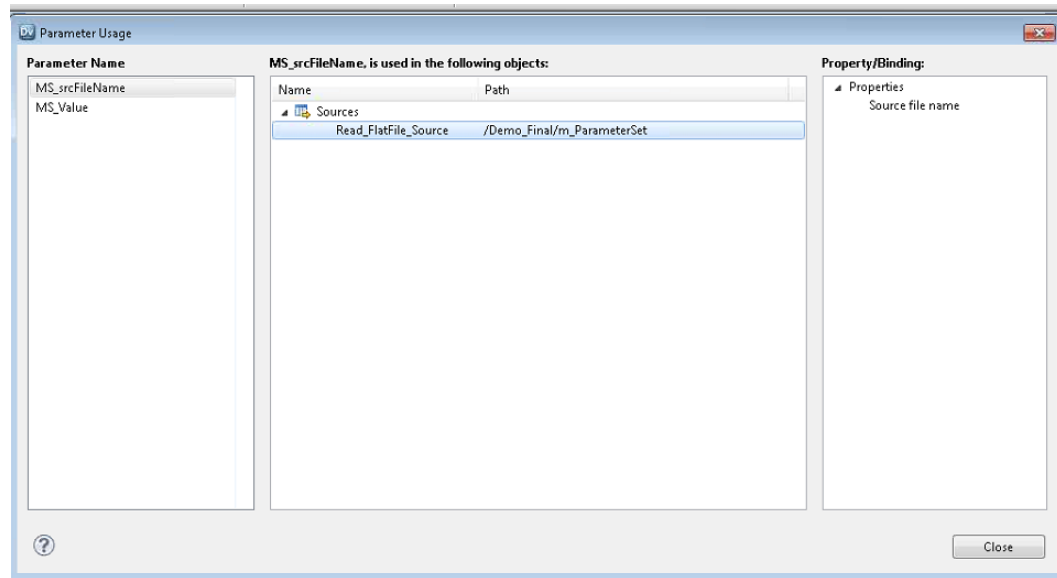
Parameter Usage

Parameter Name

MS_srcFileName
MS_Value

MS_srcFileName, is used in the following objects:

| Name | Path |
|---|---|
| Sources | |
| Read_FlatFile_Source | /Demo_Final/m_ParameterSet |

Property/Binding:

Properties
Source file name

?

Close